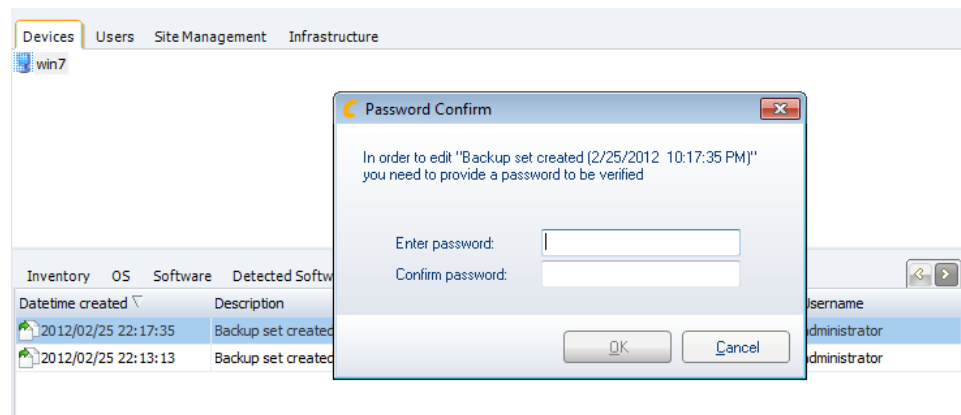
Devices Users Site Management Infrastructure

win7

Password Confirm

In order to edit "Backup set created (2/25/2012 10:17:35 PM)" you need to provide a password to be verified

Enter password:

Confirm password:

OK Cancel

Inventory OS Software Detected Softw

| Datetime created | Description | Username |
|---|---|---|
| 2012/02/25 22:17:35 | Backup set created | dministrator |
| 2012/02/25 22:13:13 | Backup set created | dministrator |